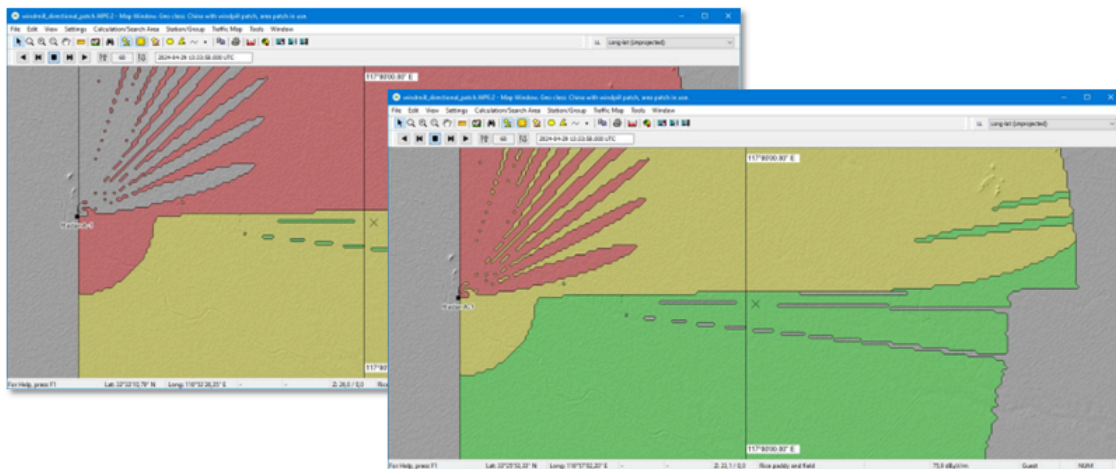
windmill_directional_patch.MPS.2 - Map Window, Geo class: China with windpill patch, area patch in use

File Edit View Settings Calculation/Search Area Station/Group Traffic Map Tools Window

LL Long-lat (unprojected)

60

2024-04-28 13:33:58.000 UTC

117°00'00.00" E

Tx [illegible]

117°00'

For Help, press F1

Lat: 32°33'10,79" N

Long: 116°52'26,35" E

Z: 26,0 / 0,0

Rice

windmill_directional_patch.MPS.2 - Map Window, Geo class: China with windpill patch, area patch in use

File Edit View Settings Calculation/Search Area Station/Group Traffic Map Tools Window

LL Long-lat (unprojected)

60

2024-04-28 13:33:58.000 UTC

117°00'00.00" E

Tx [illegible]

117°00'00.00" E

For Help, press F1

Lat: 32°25'50,33" N

Long: 116°57'52,80" E

Z: 23,1 / 0,0

Rice paddy and field

75,8 dBµV/m

Guest

NUM